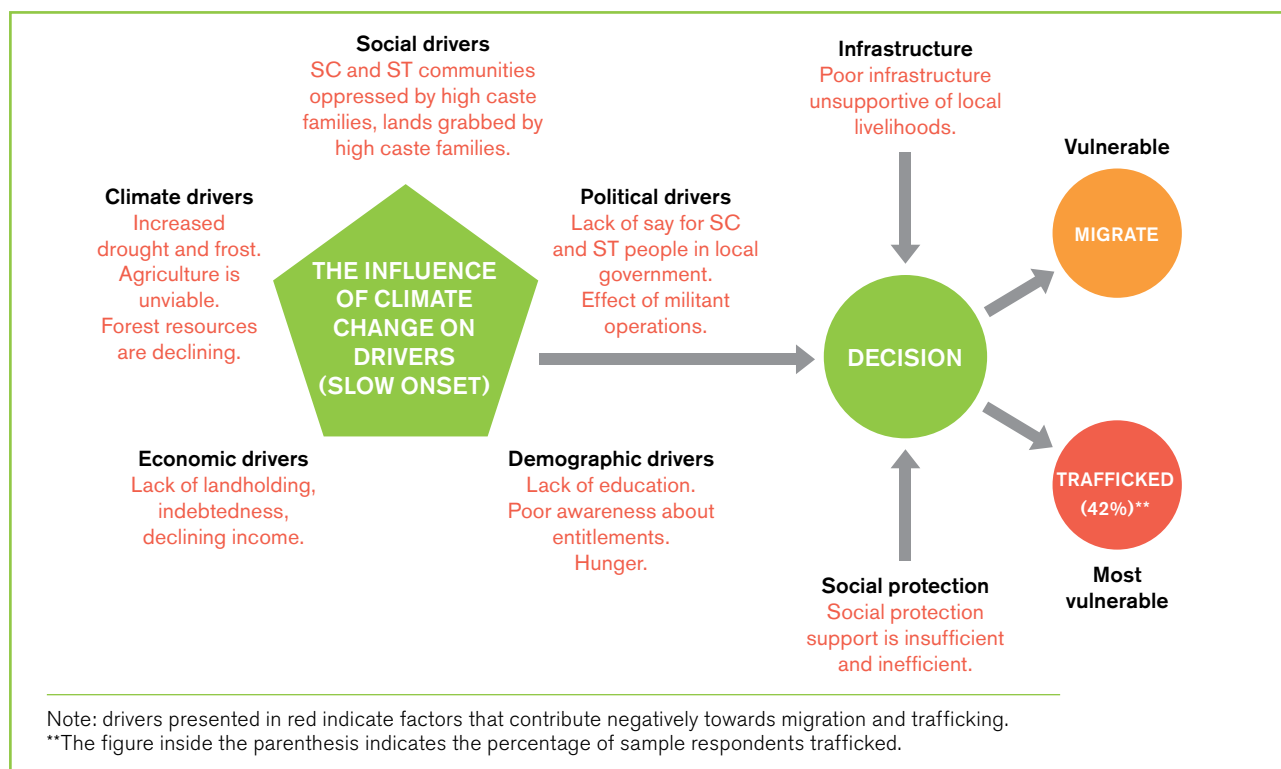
Social drivers
SC and ST communities oppressed by high caste families, lands grabbed by high caste families.

Climate drivers
Increased drought and frost. Agriculture is unviable. Forest resources are declining.

THE INFLUENCE OF CLIMATE CHANGE ON DRIVERS (SLOW ONSET)

Political drivers
Lack of say for SC and ST people in local government. Effect of militant operations.

Economic drivers
Lack of landholding, indebtedness, declining income.

Demographic drivers
Lack of education. Poor awareness about entitlements. Hunger.

Infrastructure
Poor infrastructure unsupportive of local livelihoods.

DECISION

Vulnerable
MIGRATE

TRAFFICKED (42%)**
Most vulnerable

Social protection
Social protection support is insufficient and inefficient.

Note: drivers presented in red indicate factors that contribute negatively towards migration and trafficking.
**The figure inside the parenthesis indicates the percentage of sample respondents trafficked.